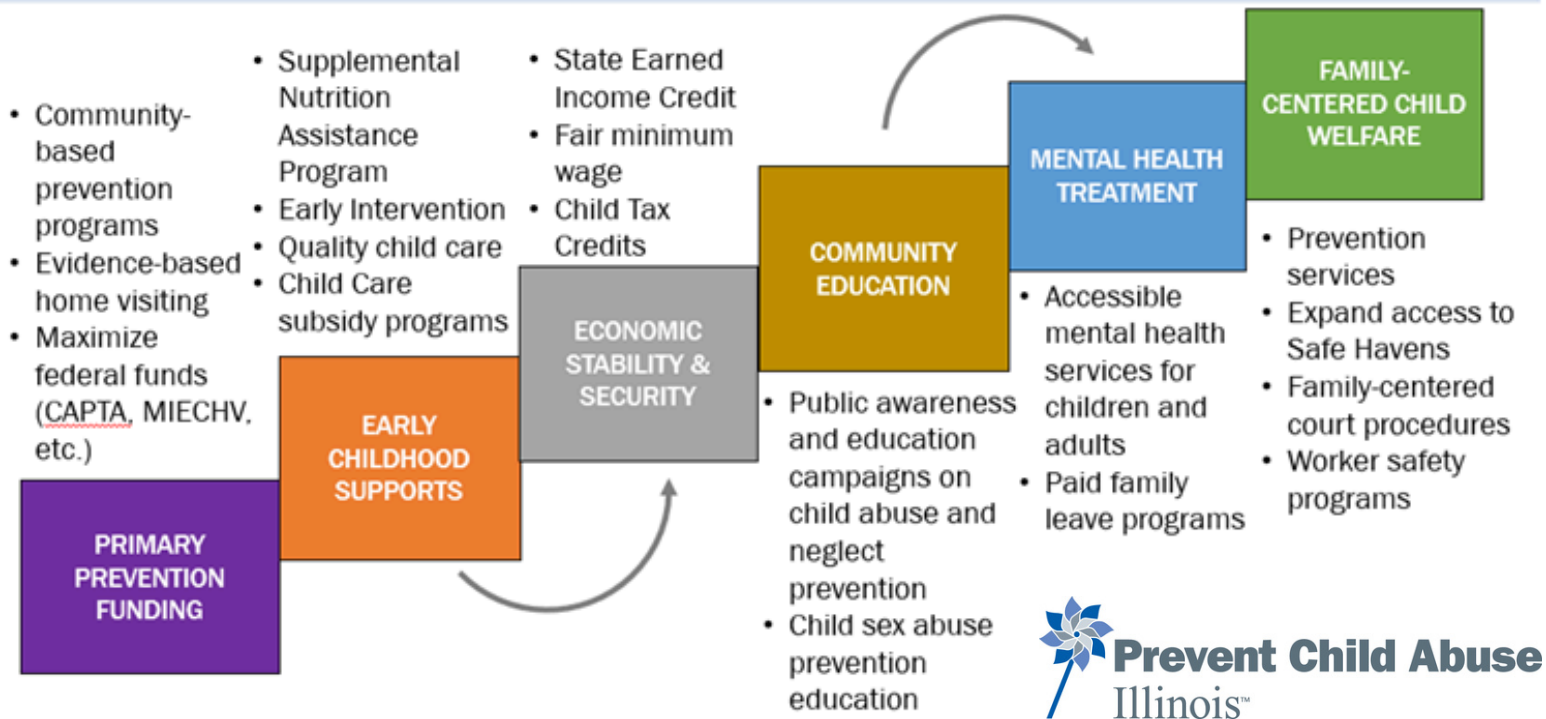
- Community-based prevention programs
- Evidence-based home visiting
- Maximize federal funds (CAPTA, MIECHV, etc.)

PRIMARY PREVENTION FUNDING

- Supplemental Nutrition Assistance Program
- Early Intervention
- Quality child care
- Child Care subsidy programs

EARLY CHILDHOOD SUPPORTS

- State Earned Income Credit
- Fair minimum wage
- Child Tax Credits

ECONOMIC STABILITY & SECURITY

COMMUNITY EDUCATION

- Public awareness and education campaigns on child abuse and neglect prevention
- Child sex abuse prevention education

MENTAL HEALTH TREATMENT

- Accessible mental health services for children and adults
- Paid family leave programs

FAMILY-CENTERED CHILD WELFARE

- Prevention services
- Expand access to Safe Havens
- Family-centered court procedures
- Worker safety programs

Prevent Child Abuse Illinois™